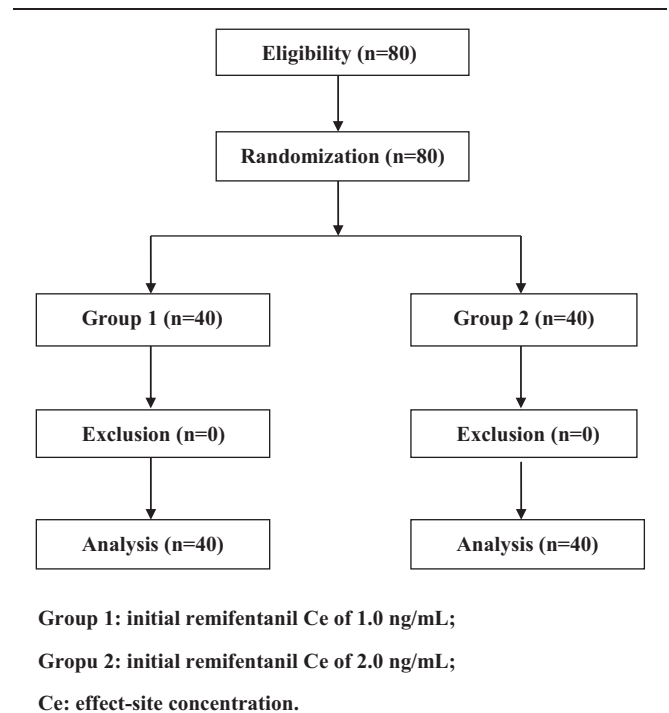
Eligibility (n=80)

Randomization (n=80)

Group 1 (n=40)

Group 2 (n=40)

Exclusion (n=0)

Exclusion (n=0)

Analysis (n=40)

Analysis (n=40)

Group 1: initial remifentanil Ce of 1.0 ng/mL;

Gropu 2: initial remifentanil Ce of 2.0 ng/mL;

Ce: effect-site concentration.